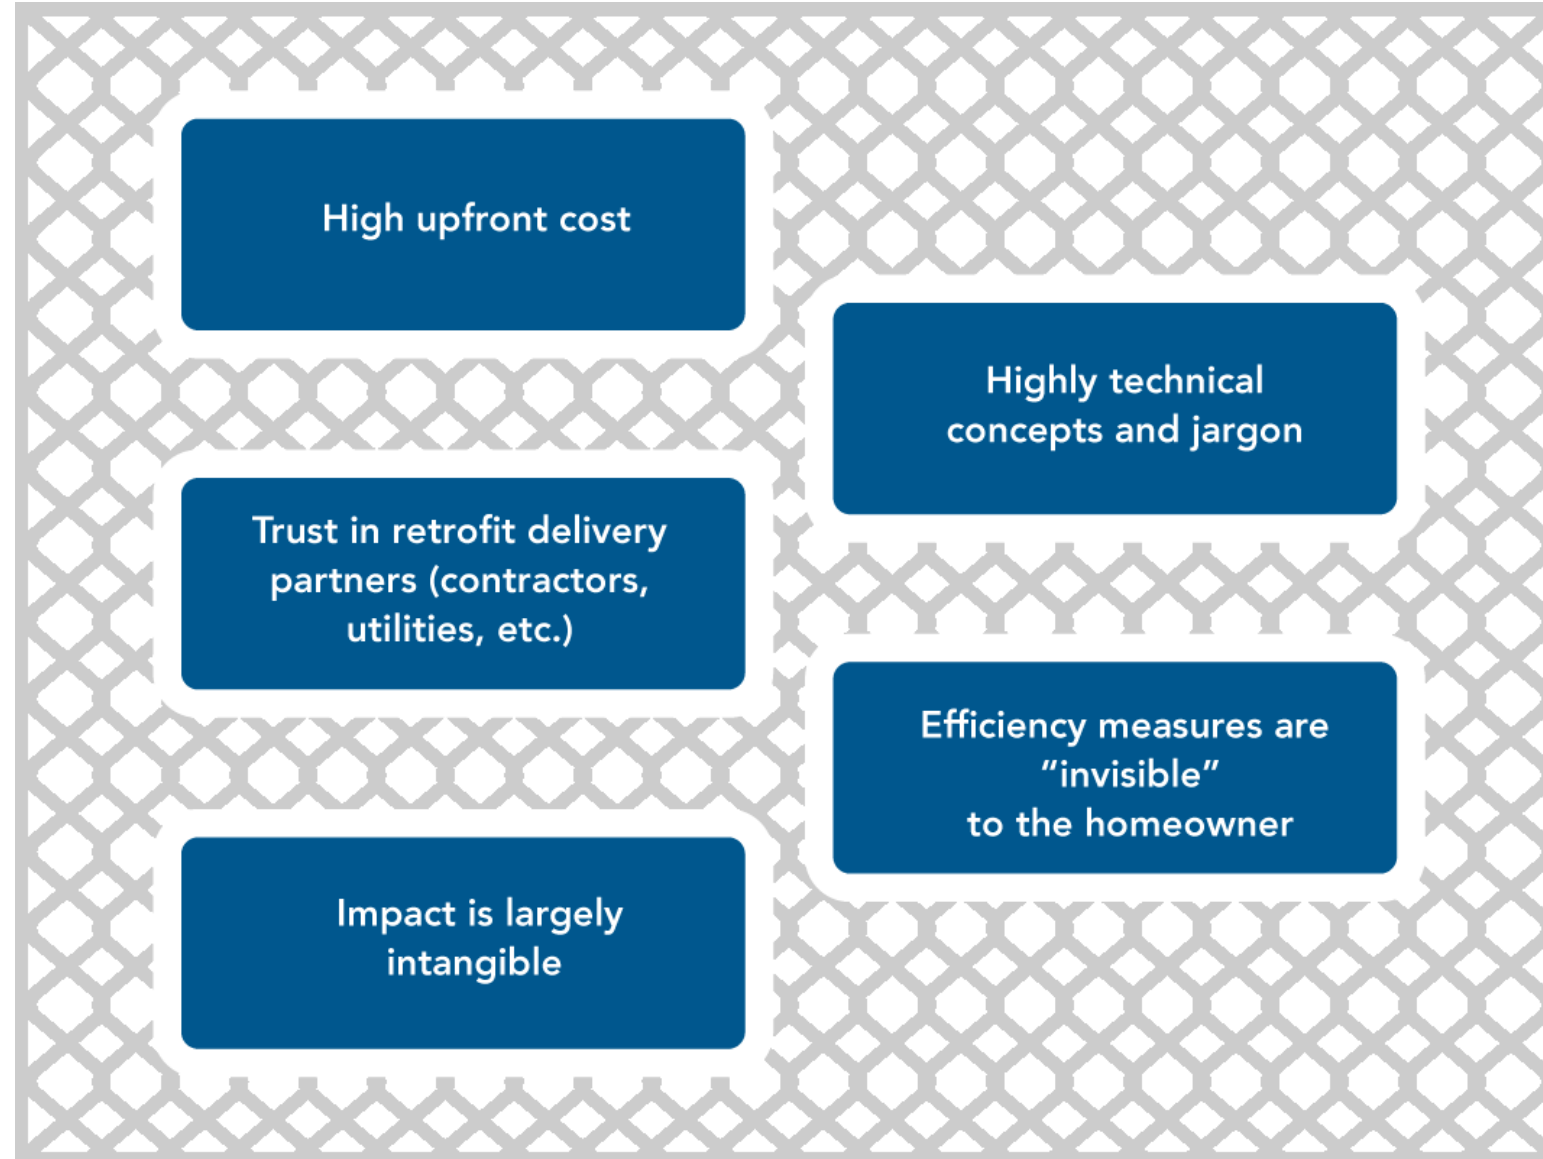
High upfront cost

Highly technical concepts and jargon

Trust in retrofit delivery partners (contractors, utilities, etc.)

Efficiency measures are “invisible” to the homeowner

Impact is largely intangible